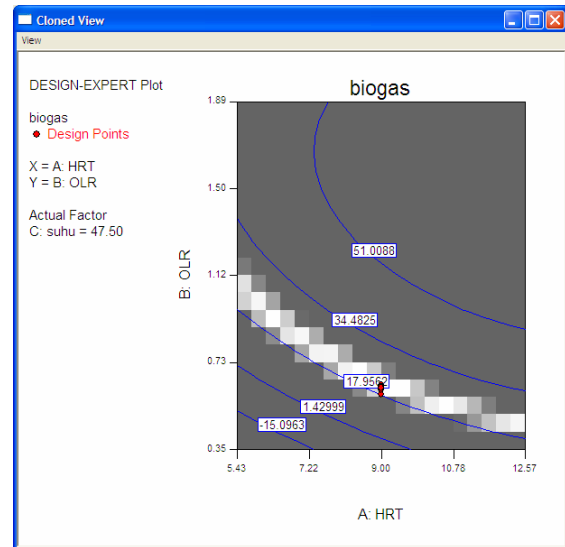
Cloned View

View

DESIGN-EXPERT Plot

biogas
Design Points

X = A: HRT
Y = B: OLR

Actual Factor
C: suhu = 47.50

biogas

1.89
1.50
1.12
0.73
0.35

B: OLR

51.0088
34.4825
17.9562
1.42999
-15.0963

5.43
7.22
9.00
10.78
12.57

A: HRT